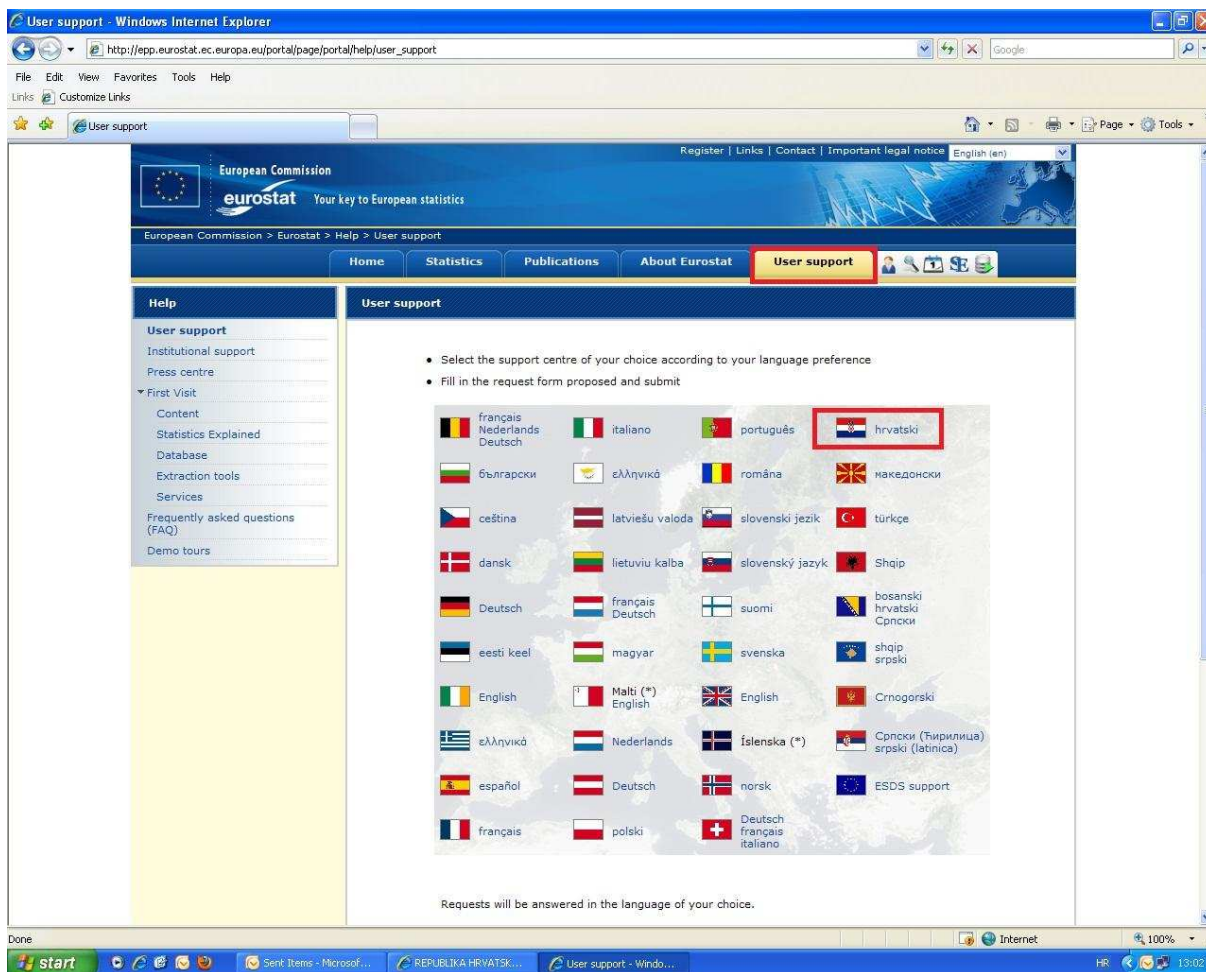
User support - Windows Internet Explorer

http://epp.eurostat.ec.europa.eu/portal/page/portal/help/user_support

Google

File Edit View Favorites Tools Help

Links Customize Links

User support

Page Tools

Register | Links | Contact | Important legal notice English (en)

European Commission

eurostat Your key to European statistics

European Commission > Eurostat > Help > User support

Home | Statistics | Publications | About Eurostat | User support

Help

User support
Institutional support
Press centre
First Visit
Content
Statistics Explained
Database
Extraction tools
Services
Frequently asked questions (FAQ)
Demo tours

User support

• Select the support centre of your choice according to your language preference
• Fill in the request form proposed and submit

| | | | |
|---|---|---|---|
| français Nederlands Deutsch | italiano | português | hrvatski |
| български | ελληνικά | romåna | македонски |
| ceština | latviešu valoda | slovenski jezik | türkçe |
| dansk | lietuviu kalba | slovenský jazyk | Shqip |
| Deutsch | français Deutsch | suomi | bosanski hrvatski Српски |
| eesti keel | magyar | svenska | shqip srpski |
| English | Malti (*) English | English | Crnogorski |
| ελληνικά | Nederlands | Íslenska (*) | Српски (Ћирилица) srpski (latinica) |
| español | Deutsch | norsk | ESDS support |
| français | polski | Deutsch français italiano | |

Requests will be answered in the language of your choice.

Done

Internet

100%

start

Sent Items - Microsof...

REPUBLIKA HRVATSK...

User support - Windo...

HR 13:02